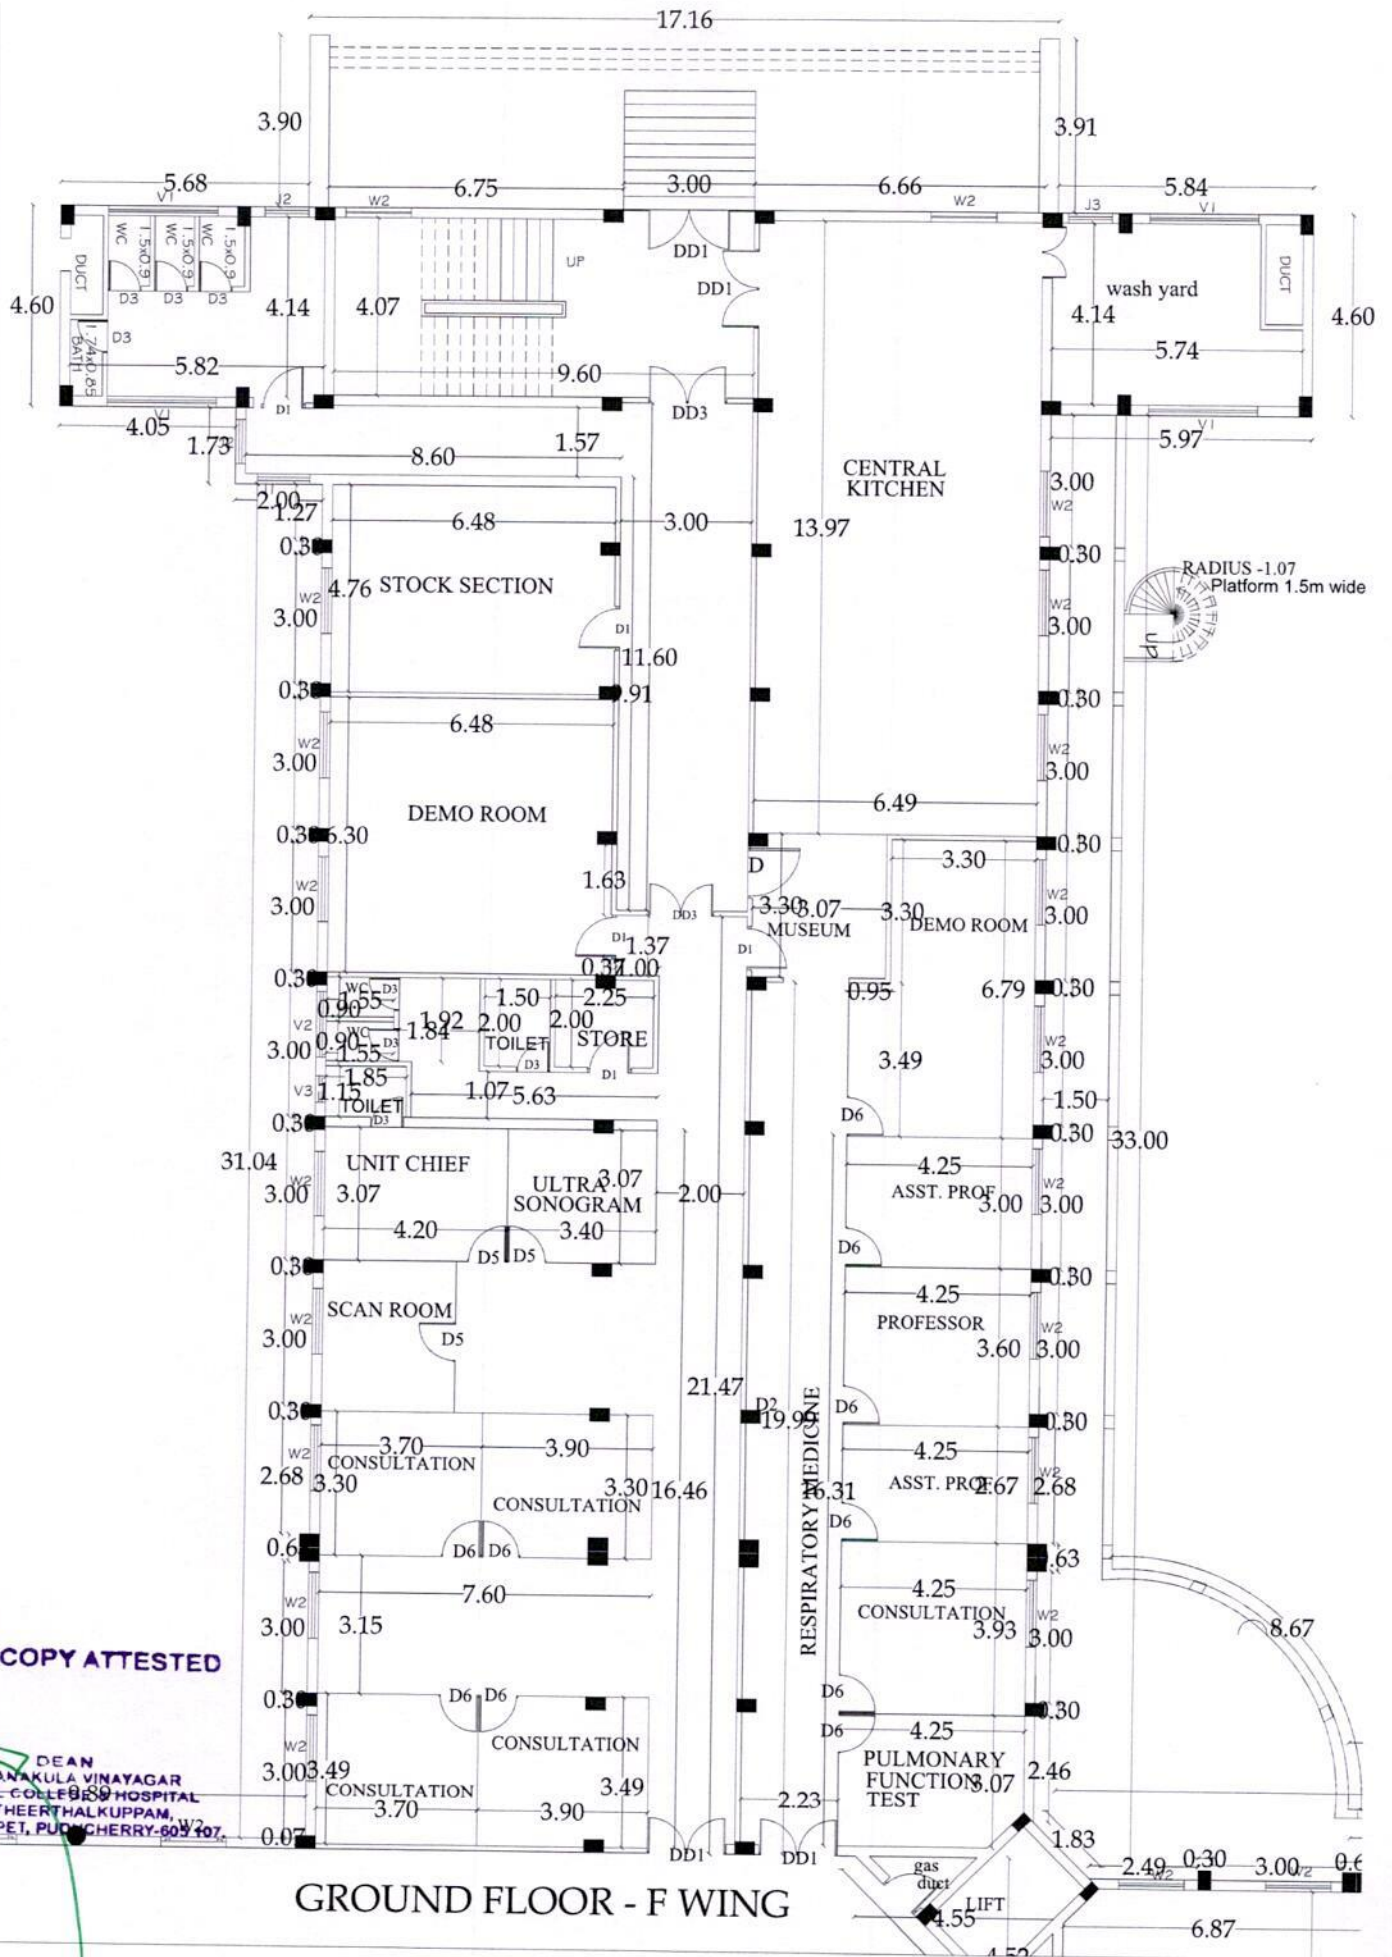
17.16
3.90
3.91
5.68
V1
J2
W2
6.75
3.00
6.66
W2
J3
5.84
V1
WC
WC
WC
1.5x0.9
1.5x0.9
1.5x0.9
DUCT
D3
D3
D3
UP
DD1
DD1
wash yard
DUCT
4.60
4.14
4.07
4.14
4.60
D3
1.74x0.85 BATH
5.82
9.60
5.74
D1
DD3
V1
4.05
1.73
1.57
5.97
V1
8.60
CENTRAL KITCHEN
2.00
1.27
6.48
3.00
13.97
3.00
W2
0.30
0.30
W2
4.76 STOCK SECTION
RADIUS -1.07
Platform 1.5m wide
3.00
D1
W2
3.00
11.60
UP
0.30
0.91
0.30
6.48
W2
W2
3.00
3.00
DEMO ROOM
6.49
0.30
6.30
0.30
W2
D
3.30
1.63
W2
3.00
DD3
3.30
3.07
3.30
DEMO ROOM
3.00
MUSEUM
D1
1.37
D1
0.37
1.00
0.30
WC
D3
1.55
1.50
2.25
0.95
6.79
0.30
0.90
V2
WC
D3
1.92
1.84
2.00
2.00
W2
3.00
0.90
1.55
TOILET
D3
STORE
3.49
3.00
1.85
D1
V3
1.15
1.07
5.63
1.50
TOILET
D3
D6
0.30
0.30
33.00
31.04
UNIT CHIEF
ULTRA SONOGRAM
3.07
4.25
W2
3.00
3.07
2.00
ASST. PROF
3.00
3.00
4.20
3.40
D5
D5
D6
0.30
0.30
4.25
SCAN ROOM
PROFESSOR
W2
W2
3.00
D5
3.60
3.00
21.47
D2
D6
0.30
19.99
0.30
RESPIRATORY MEDICINE
3.70
3.90
4.25
W2
CONSULTATION
W2
2.68
3.30
3.30
16.46
ASST. PROF
2.67
2.68
CONSULTATION
16.31
D6
0.60
D6
D6
.63
7.60
4.25
W2
CONSULTATION
W2
3.00
3.15
3.93
3.00
8.67
COPY ATTESTED
D6
D6
D6
0.30
0.30
CONSULTATION
D6
4.25
W2
DEAN
ANAKULA VINAYAGAR
COLLEGE & HOSPITAL
THEERTHALKUPPAM,
PET, PUDUCHERRY-605 107.
3.00
3.49
PULMONARY FUNCTION TEST
3.07
2.46
CONSULTATION
3.49
3.70
3.90
2.23
0.89
W2
0.07
DD1
DD1
1.83
2.49
0.30
3.00
V2
0.6
gas duct
GROUND FLOOR - F WING
LIFT
4.55
6.87